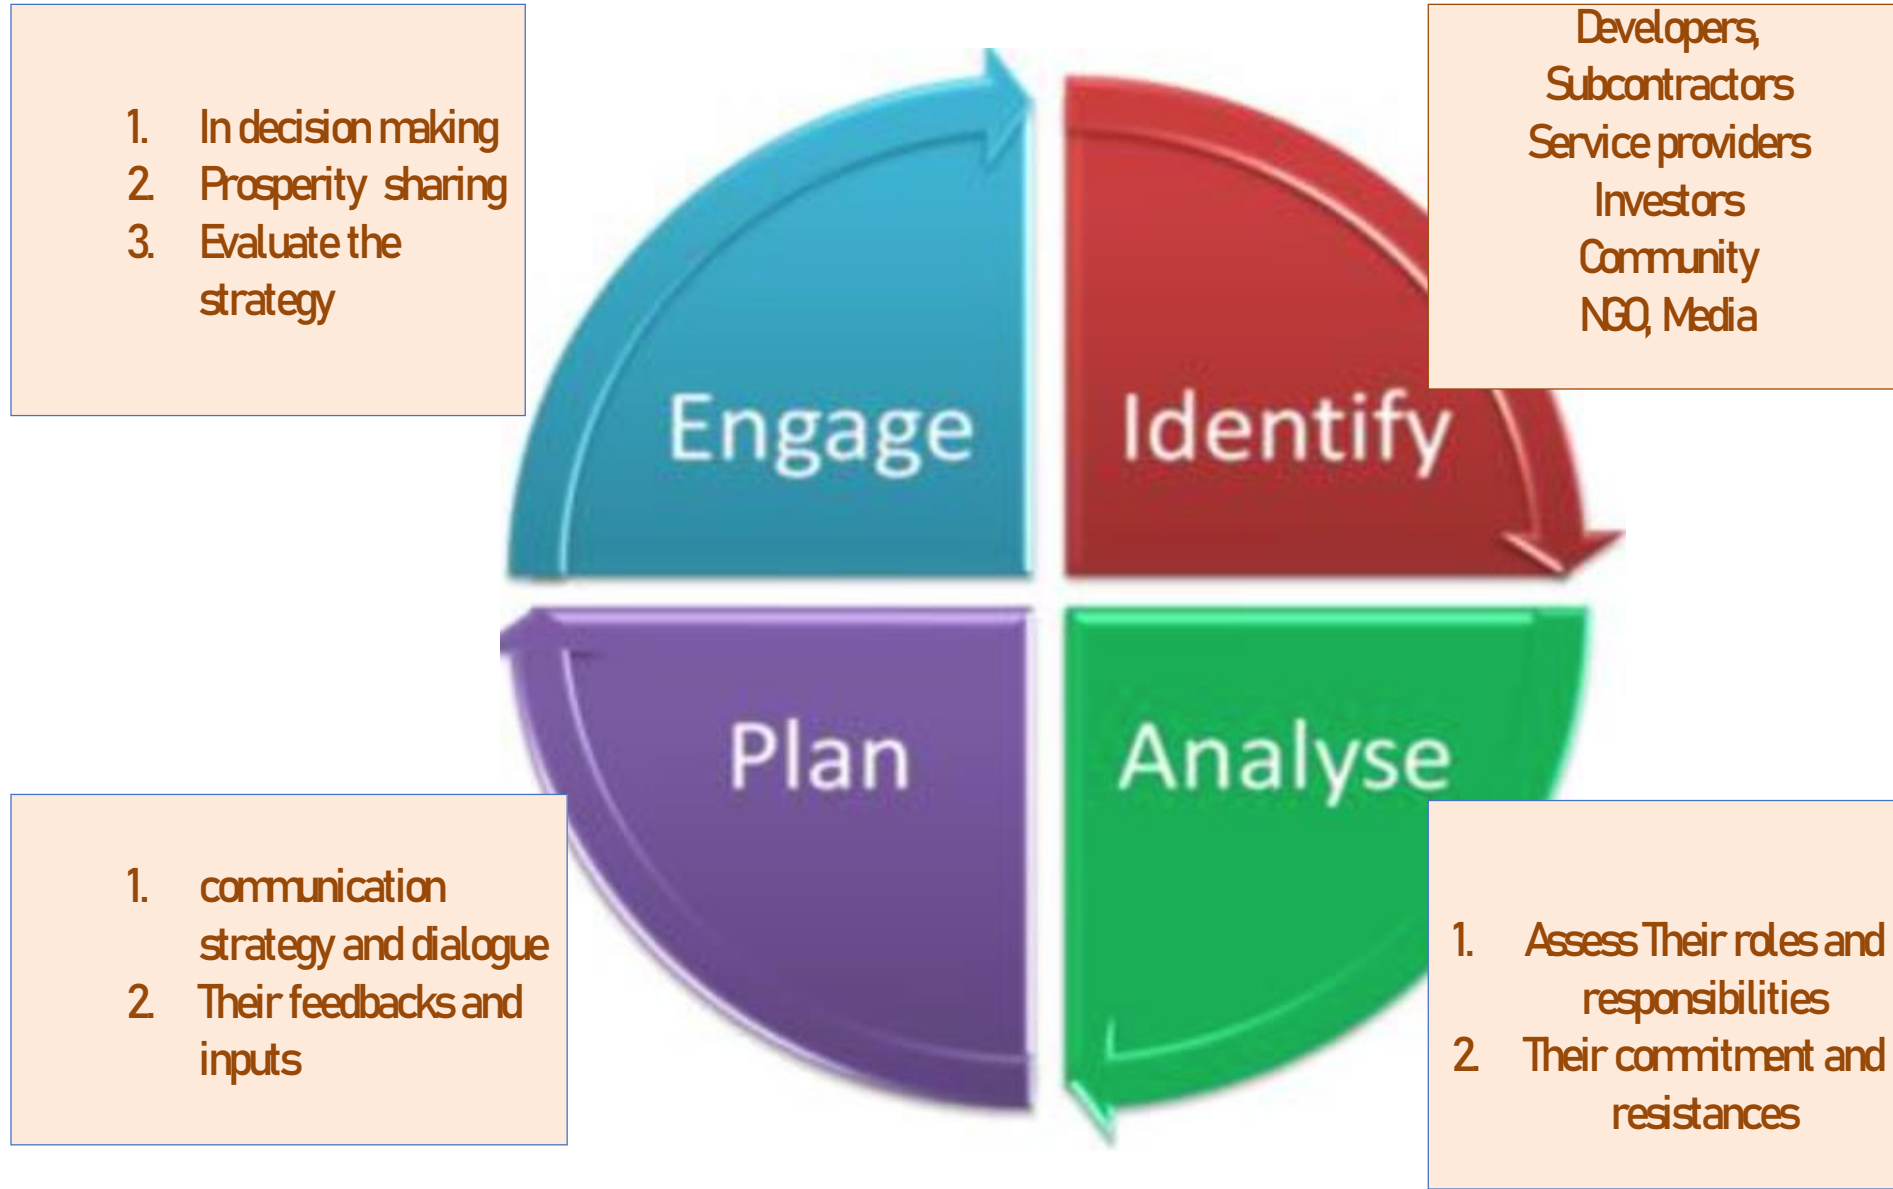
1. In decision making
2. Prosperity sharing
3. Evaluate the strategy

Developers, Subcontractors Service providers Investors Community NGO, Media

Engage

Identify

Plan

Analyse

1. communication strategy and dialogue
2. Their feedbacks and inputs

1. Assess Their roles and responsibilities
2. Their commitment and resistances